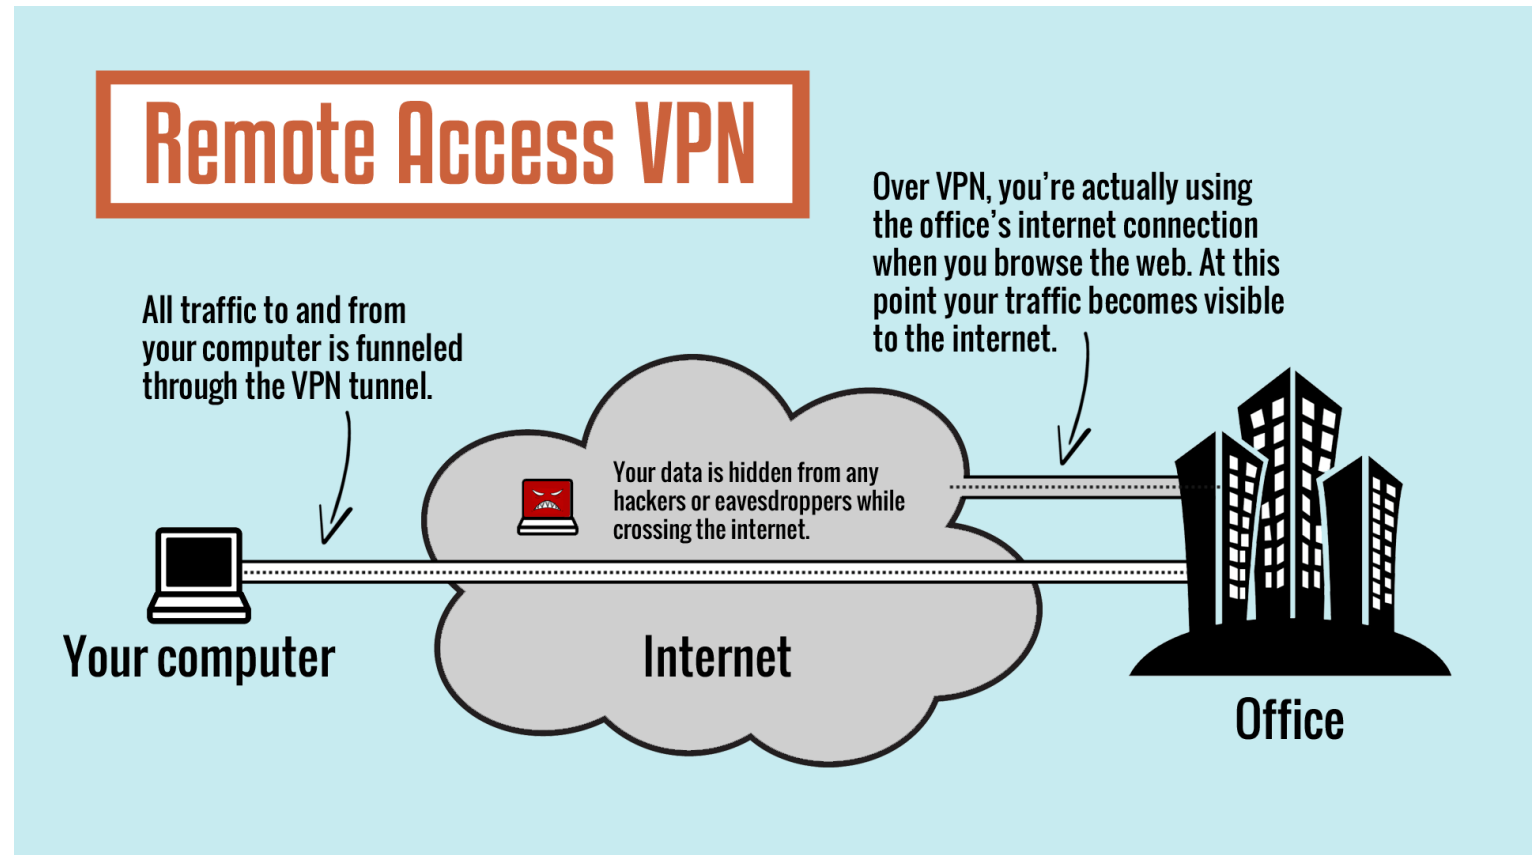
Remote Access VPN

Over VPN, you're actually using the office's internet connection when you browse the web. At this point your traffic becomes visible to the internet.

All traffic to and from your computer is funneled through the VPN tunnel.

Your data is hidden from any hackers or eavesdroppers while crossing the internet.

Your computer

Internet

Office